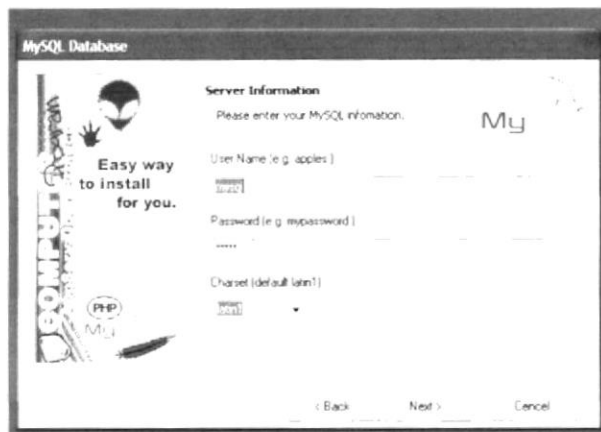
MySQL Database

Easy way to install for you.

PHP

My

Server Information

Please enter your MySQL infomation.

My

User Name (e.g. apples )

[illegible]

Password (e.g. mypassword )

\*\*\*\*\*

Charset (default latin1)

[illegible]

< Back

Next >

Cancel